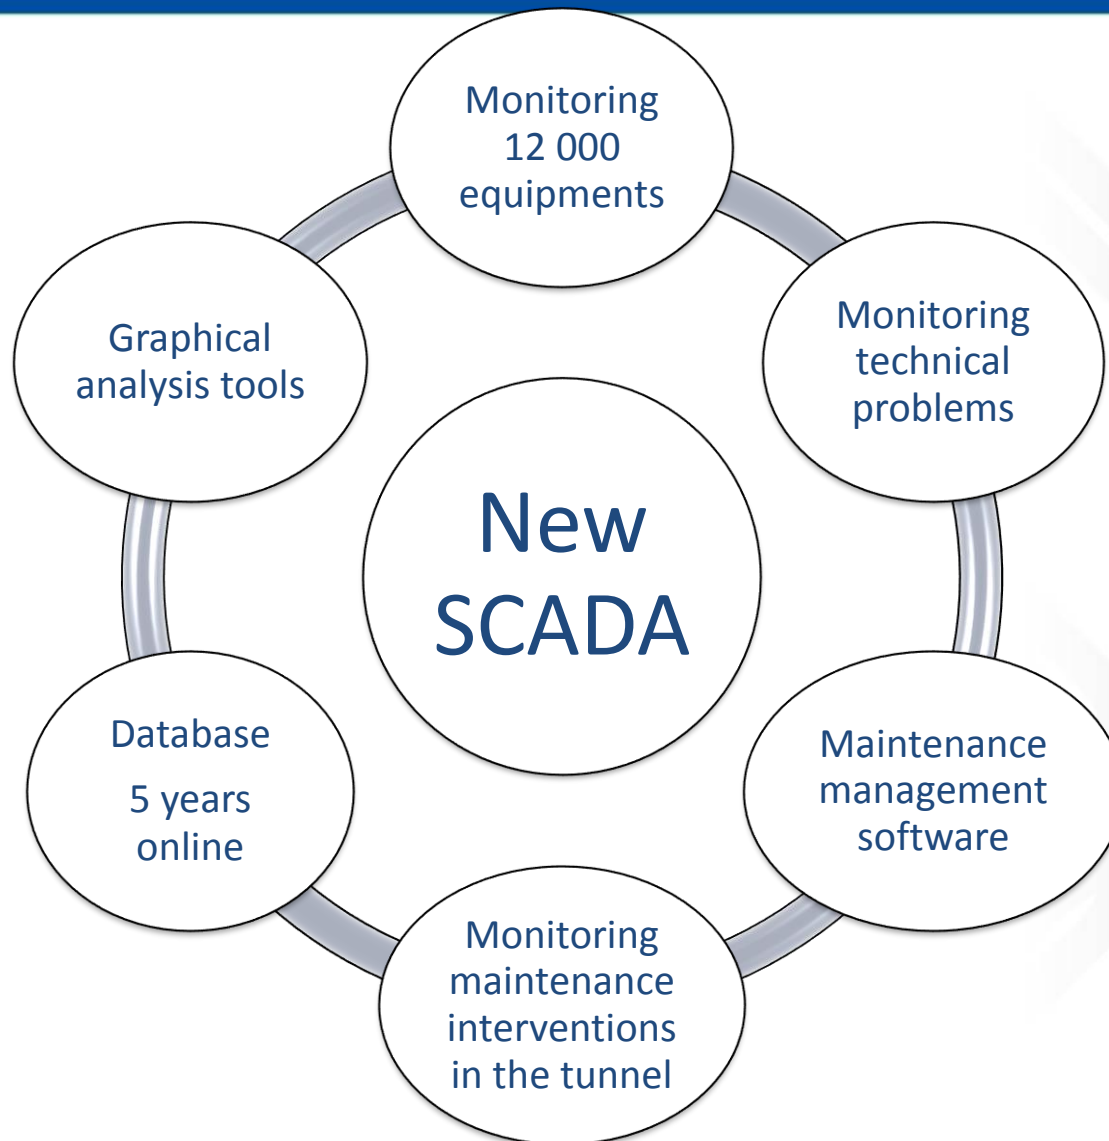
New SCADA

Monitoring 12 000 equipments

Monitoring technical problems

Maintenance management software

Monitoring maintenance interventions in the tunnel

Database

5 years online

Graphical analysis tools